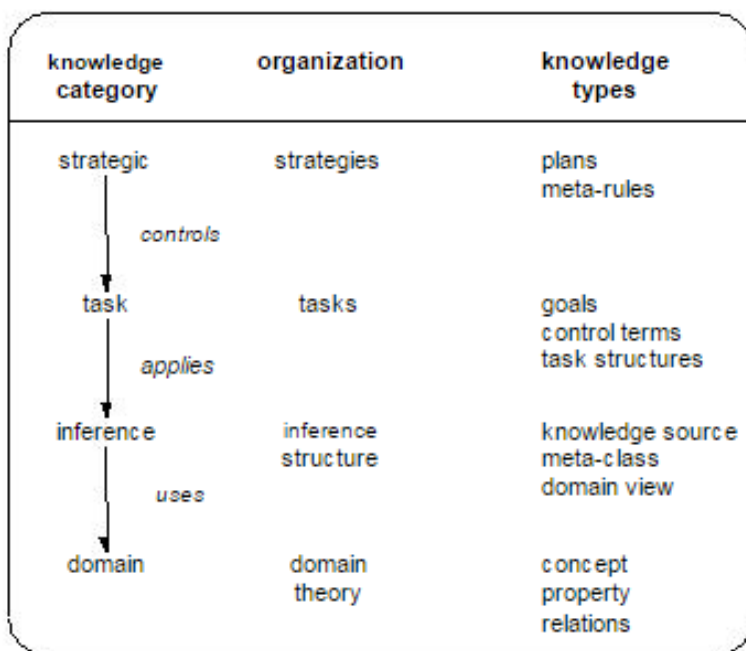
| knowledge category | organization | knowledge types |
|---|---|---|
| strategic | strategies | plans<br>meta-rules |
| task | tasks | goals<br>control terms<br>task structures |
| inference | inference structure | knowledge source<br>meta-class<br>domain view |
| domain | domain theory | concept<br>property<br>relations |

controls

applies

uses